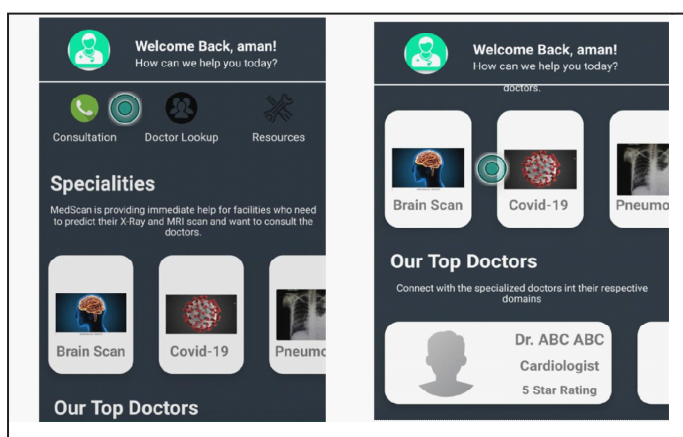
Welcome Back, aman!
How can we help you today?

Consultation Doctor Lookup Resources

Specialities

MedScan is providing immediate help for facilities who need to predict their X-Ray and MRI scan and want to consult the doctors.

Brain Scan
Covid-19
Pneumo

Our Top Doctors

Welcome Back, aman!
How can we help you today?

doctors.

Brain Scan
Covid-19
Pneumo

Our Top Doctors

Connect with the specialized doctors int their respective domains

Dr. ABC ABC
Cardiologist
5 Star Rating